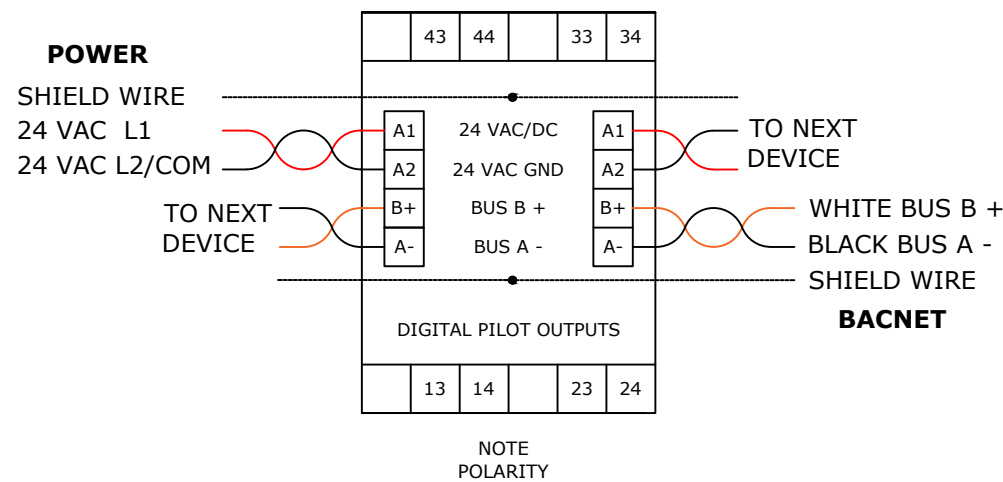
43 44 33 34

POWER

SHIELD WIRE
24 VAC L1
24 VAC L2/COM

A1
A2
B+
A-

24 VAC/DC
24 VAC GND
BUS B +
BUS A -

A1
A2
B+
A-

TO NEXT DEVICE

TO NEXT DEVICE

WHITE BUS B +
BLACK BUS A -
SHIELD WIRE

BACNET

DIGITAL PILOT OUTPUTS

13 14 23 24

NOTE
POLARITY